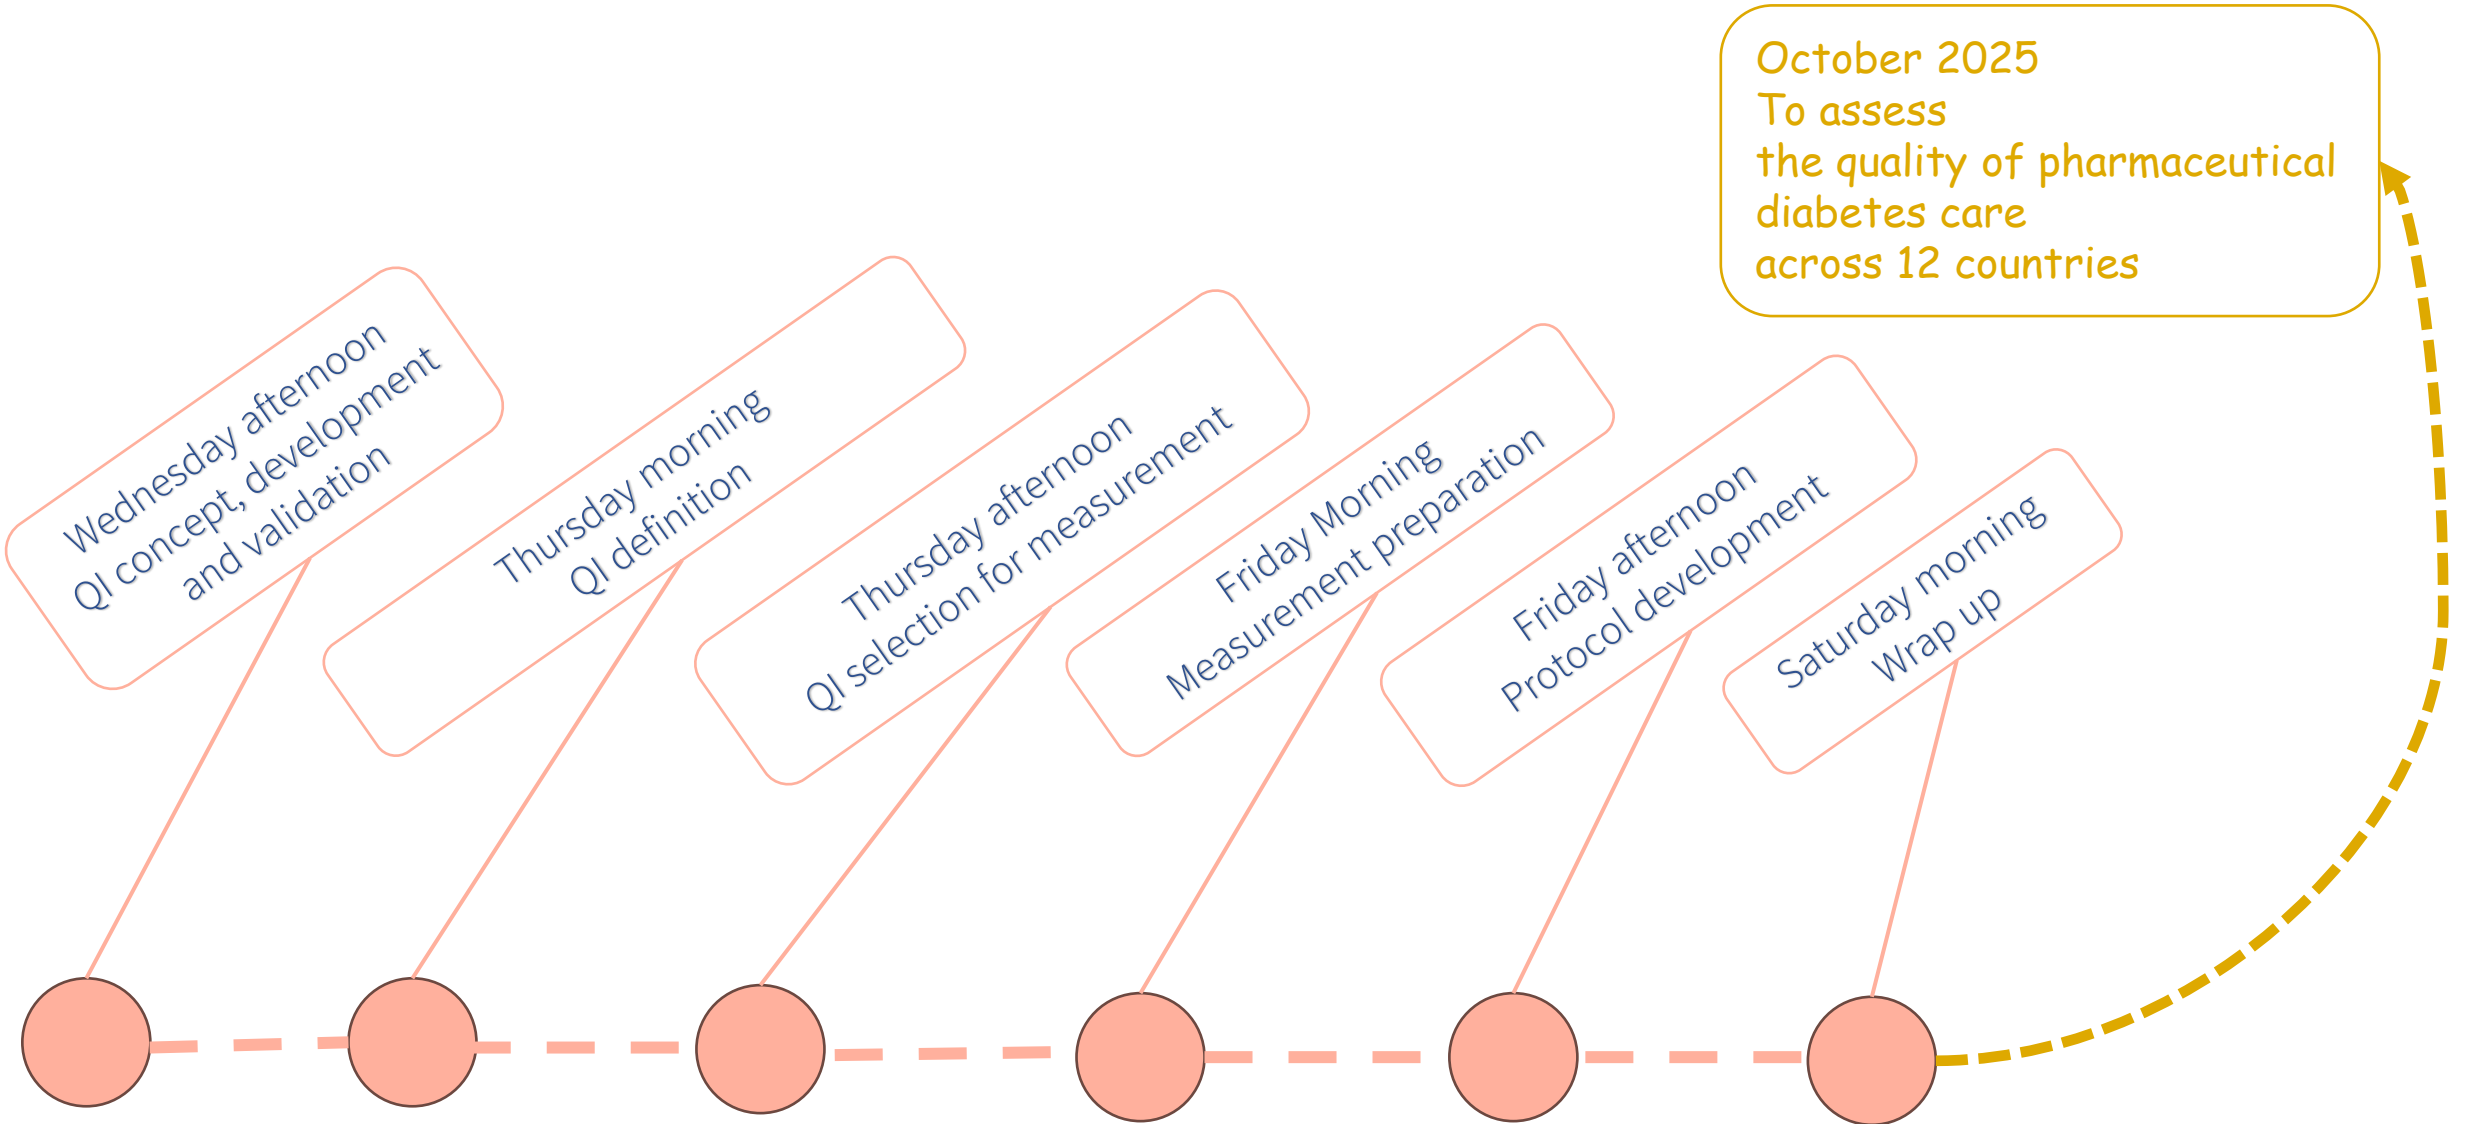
October 2025
To assess
the quality of pharmaceutical
diabetes care
across 12 countries

Wednesday afternoon
QI concept, development
and validation

Thursday morning
QI definition

Thursday afternoon
QI selection for measurement

Friday Morning
Measurement preparation

Friday afternoon
Protocol development

Saturday morning
Wrap up